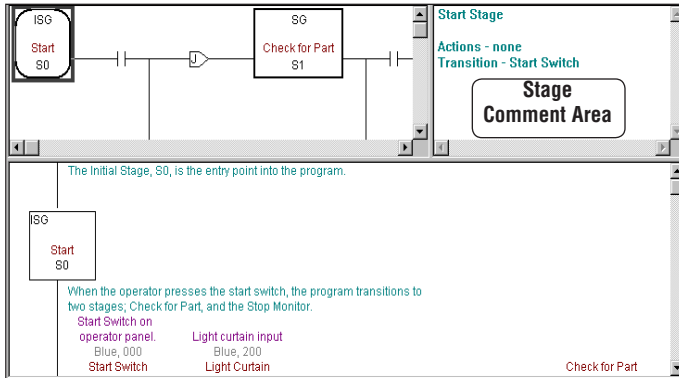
ISG

Start
S0

J

SG

Check for Part
S1

Start Stage

Actions - none
Transition - Start Switch

Stage
Comment Area

The Initial Stage, S0, is the entry point into the program.

ISG

Start
S0

When the operator presses the start switch, the program transitions to two stages; Check for Part, and the Stop Monitor.

Start Switch on operator panel.
Blue, 000
Start Switch

Light curtain input
Blue, 200
Light Curtain

Check for Part